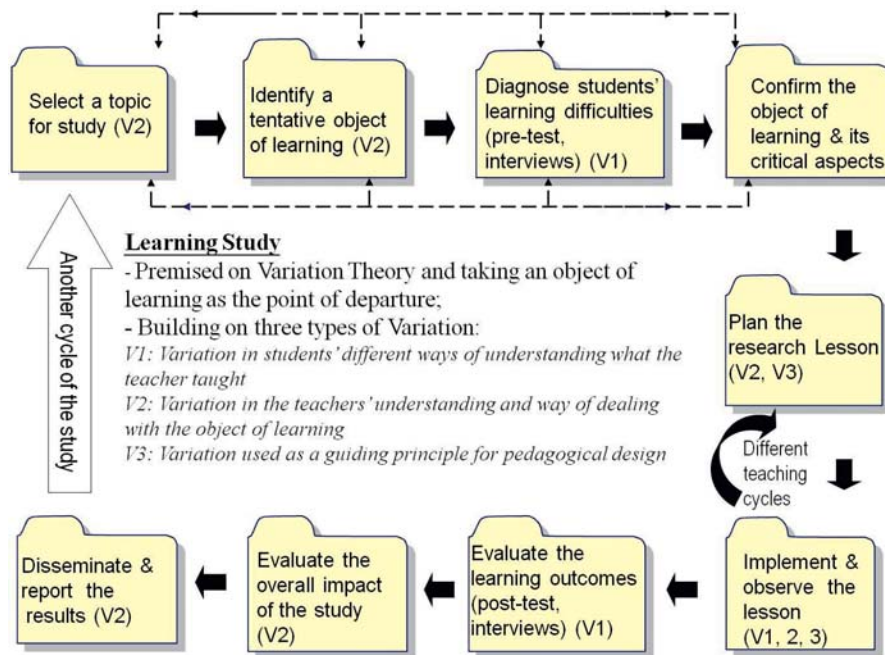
Select a topic for study (V2)

Identify a tentative object of learning (V2)

Diagnose students' learning difficulties (pre-test, interviews) (V1)

Confirm the object of learning & its critical aspects

Learning Study
- Premised on Variation Theory and taking an object of learning as the point of departure;
- Building on three types of Variation:
V1: Variation in students' different ways of understanding what the teacher taught
V2: Variation in the teachers' understanding and way of dealing with the object of learning
V3: Variation used as a guiding principle for pedagogical design

Another cycle of the study

Plan the research Lesson (V2, V3)

Different teaching cycles

Implement & observe the lesson (V1, 2, 3)

Evaluate the learning outcomes (post-test, interviews) (V1)

Evaluate the overall impact of the study (V2)

Disseminate & report the results (V2)